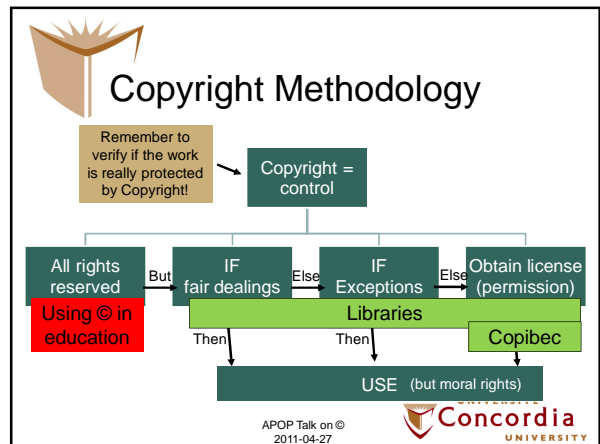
Copyright Methodology

Remember to verify if the work is really protected by Copyright!

Copyright = control

All rights reserved

But

IF fair dealings

Else

IF Exceptions

Else

Obtain license (permission)

Using © in education

Libraries

Copibec

Then

Then

USE (but moral rights)

APOP Talk on © 2011-04-27

Concordia UNIVERSITY